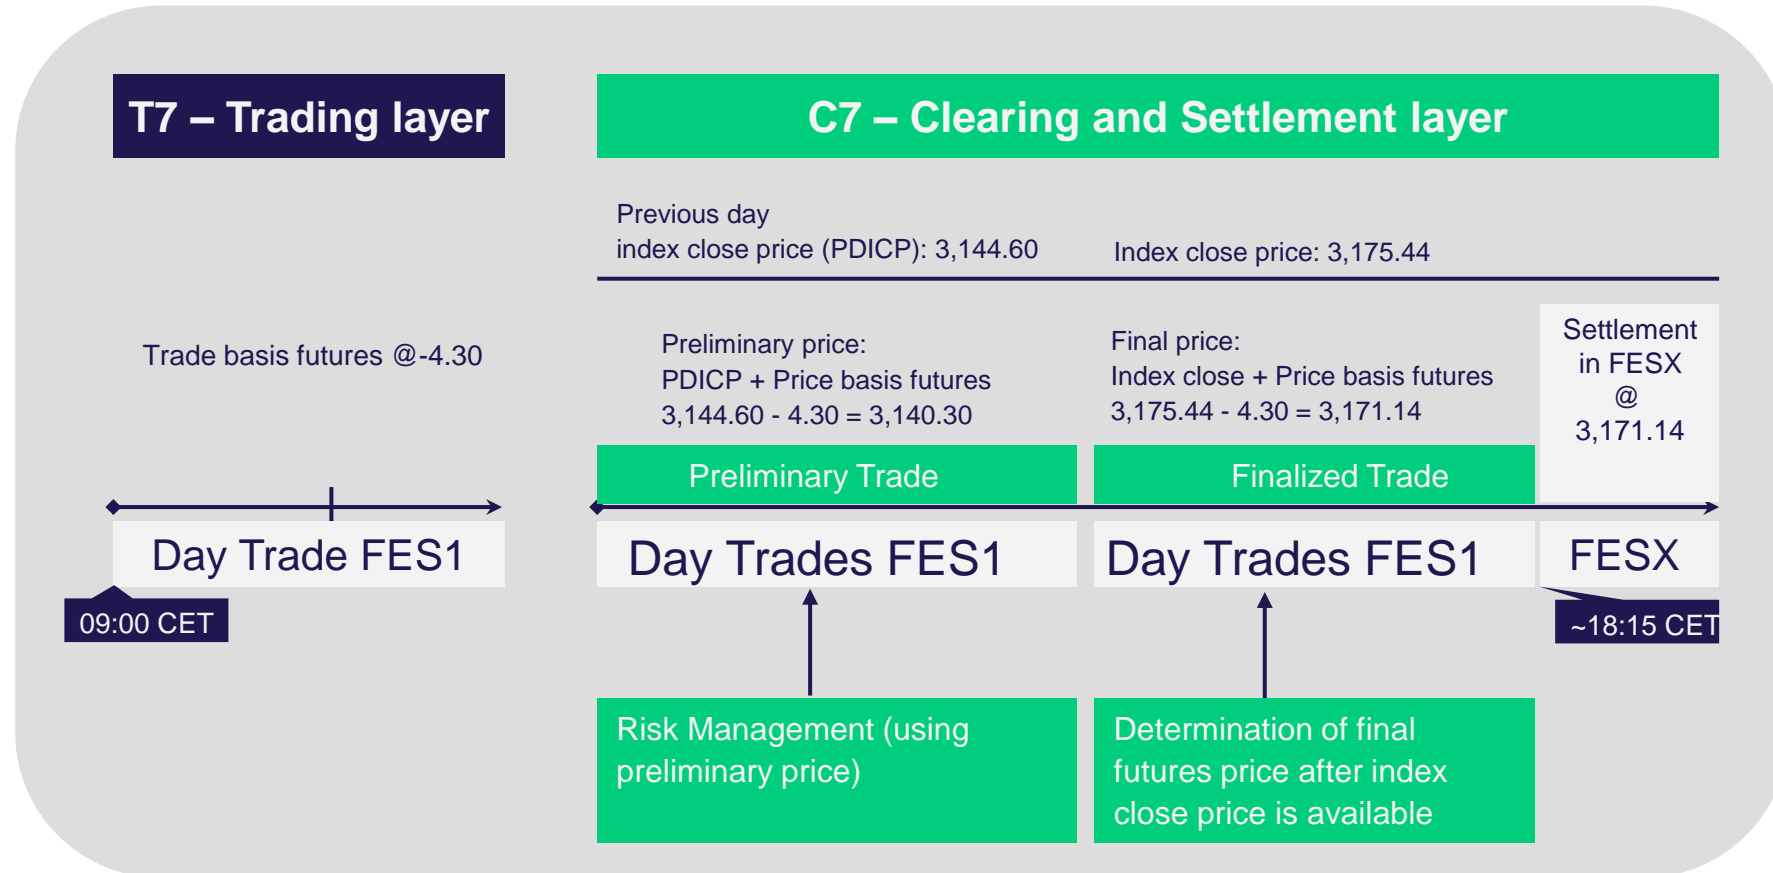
T7 – Trading layer

C7 – Clearing and Settlement layer

Previous day
index close price (PDICP): 3,144.60

Index close price: 3,175.44

Trade basis futures @-4.30

Preliminary price:
PDICP + Price basis futures
3,144.60 - 4.30 = 3,140.30

Final price:
Index close + Price basis futures
3,175.44 - 4.30 = 3,171.14

Settlement in FESX @ 3,171.14

Preliminary Trade

Finalized Trade

Day Trade FES1

09:00 CET

Day Trades FES1

Day Trades FES1

FESX

~18:15 CET

Risk Management (using preliminary price)

Determination of final futures price after index close price is available